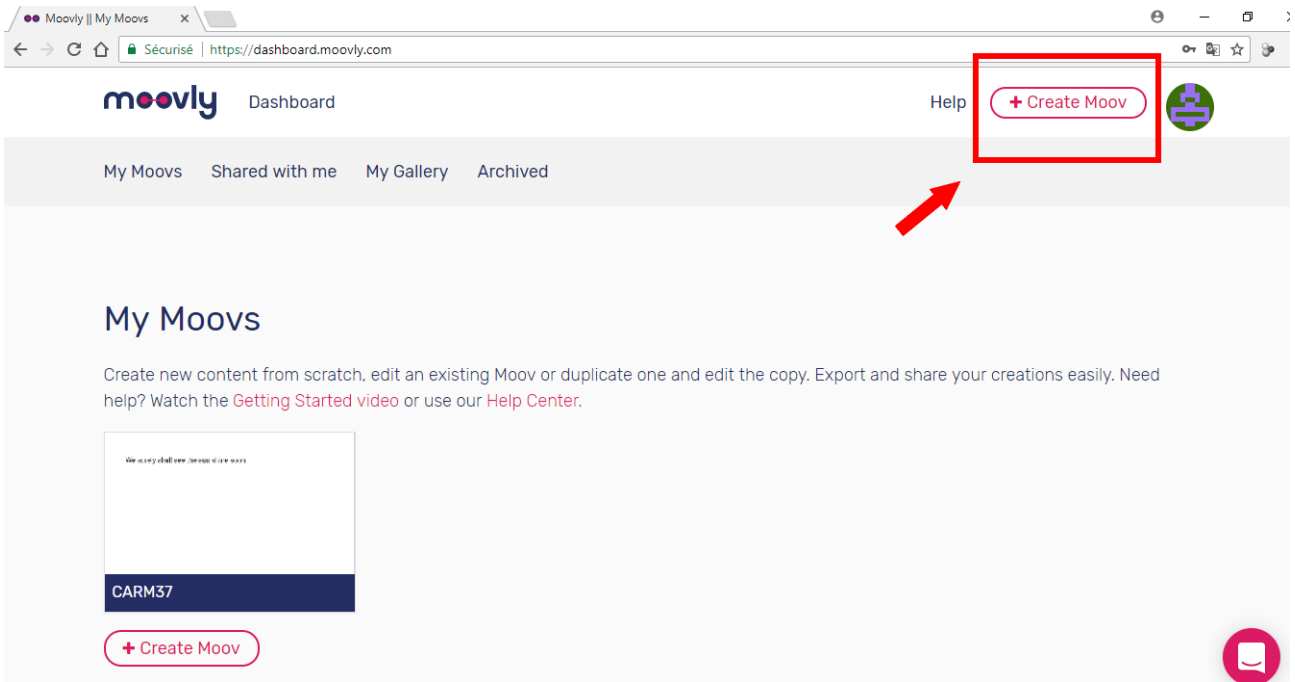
Moovly || My Moovs

Sécurisé | https://dashboard.moovly.com

moovly Dashboard

Help + Create Moov

My Moovs Shared with me My Gallery Archived

My Moovs

Create new content from scratch, edit an existing Moov or duplicate one and edit the copy. Export and share your creations easily. Need help? Watch the Getting Started video or use our Help Center.

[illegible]

CARM37

+ Create Moov